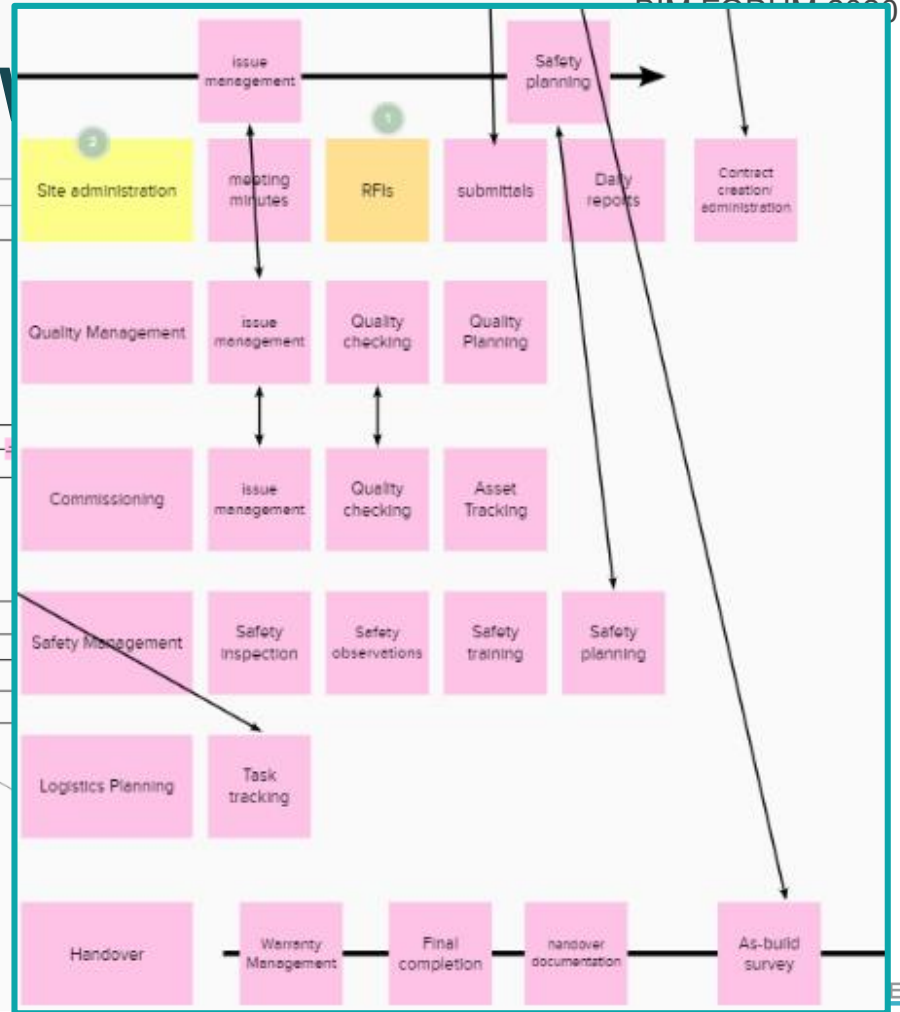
BIM FORUM 20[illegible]

issue management

Safety planning

2

Site administration

meeting minutes

1

RFIs

submittals

Daily reports

Contract creation/ administration

Quality Management

issue management

Quality checking

Quality Planning

Commissioning

issue management

Quality checking

Asset Tracking

Safety Management

Safety inspection

Safety observations

Safety training

Safety planning

Logistics Planning

Task tracking

Handover

Warranty Management

Final completion

handover documentation

As-build survey